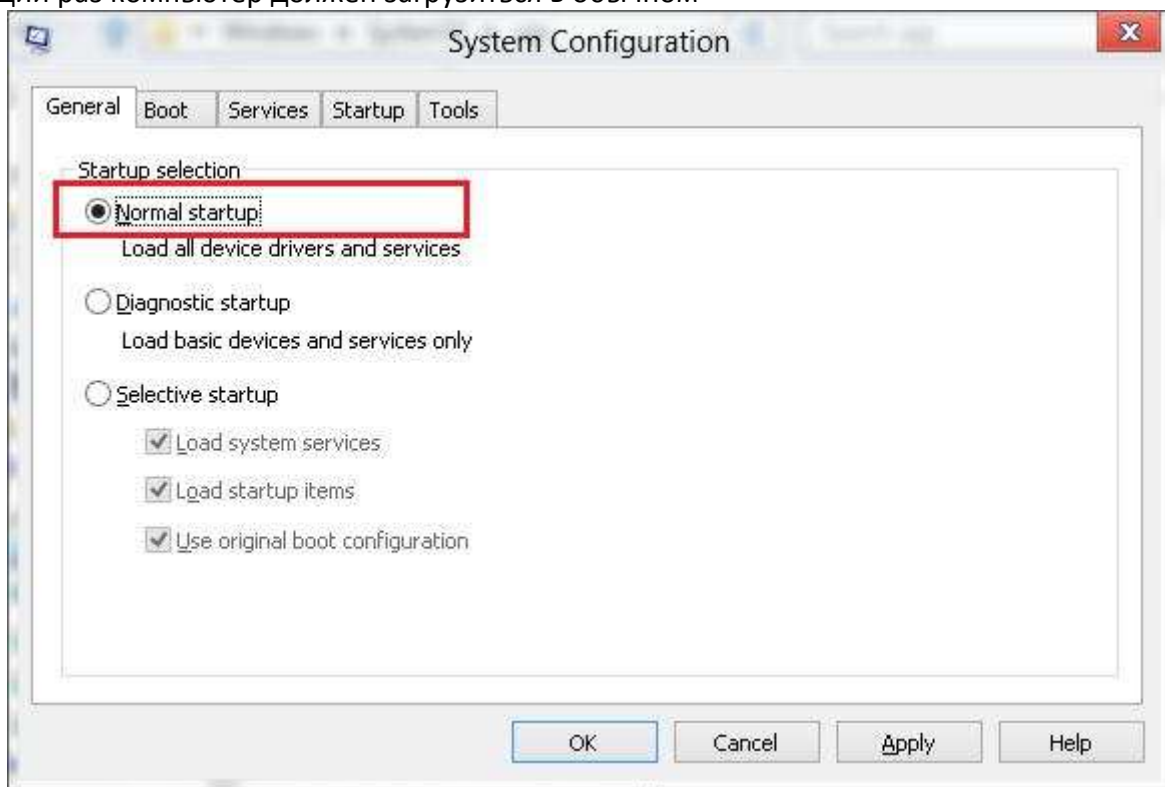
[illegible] раз компьютер должен загрузиться в обычном

System Configuration

General | Boot | Services | Startup | Tools

Startup selection

Normal startup
Load all device drivers and services

Diagnostic startup
Load basic devices and services only

Selective startup

Load system services

Load startup items

Use original boot configuration

OK | Cancel | Apply | Help